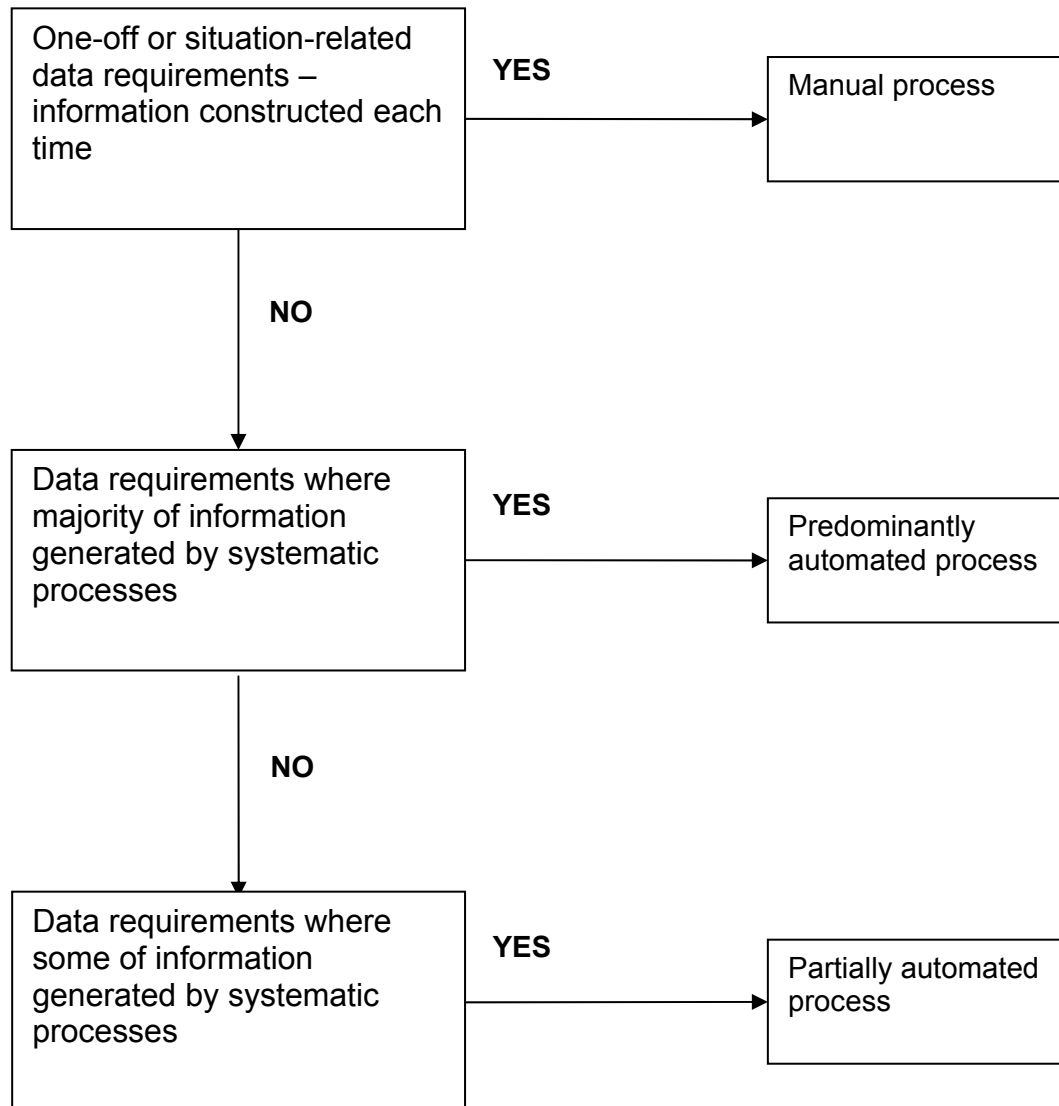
One-off or situation-related data requirements – information constructed each time

YES

Manual process

NO

Data requirements where majority of information generated by systematic processes

YES

Predominantly automated process

NO

Data requirements where some of information generated by systematic processes

YES

Partially automated process